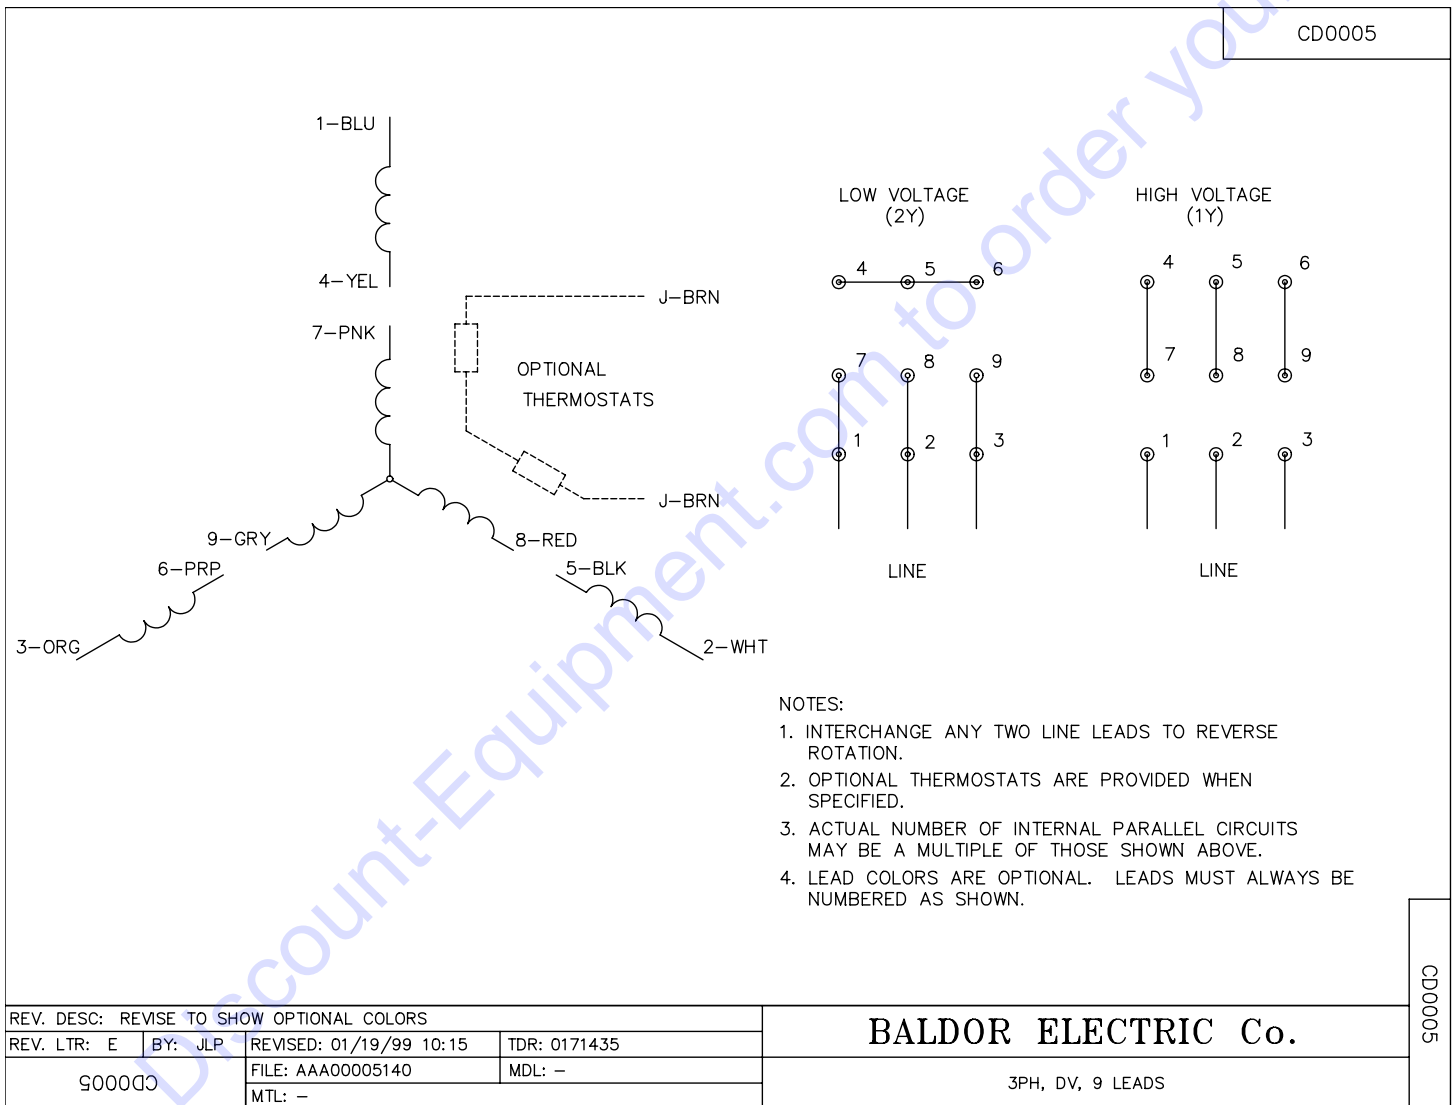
CD0005

1–BLU

4–YEL

7–PNK

J–BRN

OPTIONAL
THERMOSTATS

J–BRN

9–GRY

8–RED

6–PRP

5–BLK

3–ORG

2–WHT

LOW VOLTAGE
(2Y)

4 5 6

7 8 9

1 2 3

LINE

HIGH VOLTAGE
(1Y)

4 5 6

7 8 9

1 2 3

LINE

NOTES:
1. INTERCHANGE ANY TWO LINE LEADS TO REVERSE ROTATION.
2. OPTIONAL THERMOSTATS ARE PROVIDED WHEN SPECIFIED.
3. ACTUAL NUMBER OF INTERNAL PARALLEL CIRCUITS MAY BE A MULTIPLE OF THOSE SHOWN ABOVE.
4. LEAD COLORS ARE OPTIONAL. LEADS MUST ALWAYS BE NUMBERED AS SHOWN.

CD0005

| REV. DESC: REVISE TO SHOW OPTIONAL COLORS | | | | BALDOR ELECTRIC Co. |
|---|---|---|---|---|
| REV. LTR: E | BY: JLP | REVISED: 01/19/99 10:15 | TDR: 0171435 | |
| CD0005 | | FILE: AAA00005140 | MDL: – | 3PH, DV, 9 LEADS |
| | | MTL: – | | |